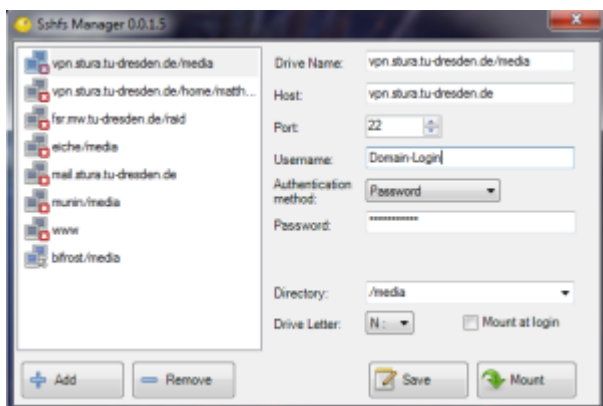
Sshfs Manager 0.0.1.5

vpn.stura.tu-dresden.de/media
vpn.stura.tu-dresden.de/home/math...
fsr.mw.tu-dresden.de/raid
eiche/media
mail.stura.tu-dresden.de
munin/media
www
bifrost/media

Drive Name: vpn.stura.tu-dresden.de/media
Host: vpn.stura.tu-dresden.de
Port: 22
Username: Domain-Login
Authentication method: Password
Password: ••••••••••••
Directory: /media
Drive Letter: N:
Mount at login

Add
Remove
Save
Mount